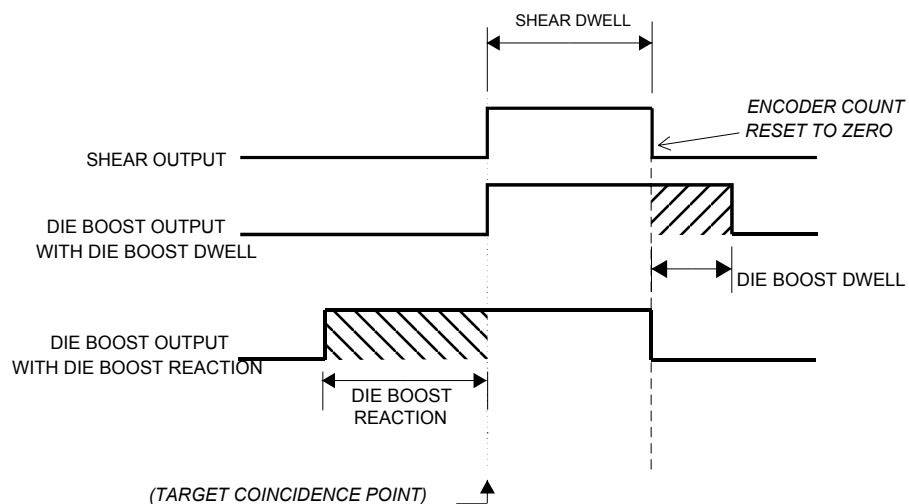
SHEAR DWELL

ENCODER COUNT RESET TO ZERO

SHEAR OUTPUT

DIE BOOST OUTPUT WITH DIE BOOST DWELL

DIE BOOST DWELL

DIE BOOST OUTPUT WITH DIE BOOST REACTION

DIE BOOST REACTION

(TARGET COINCIDENCE POINT)